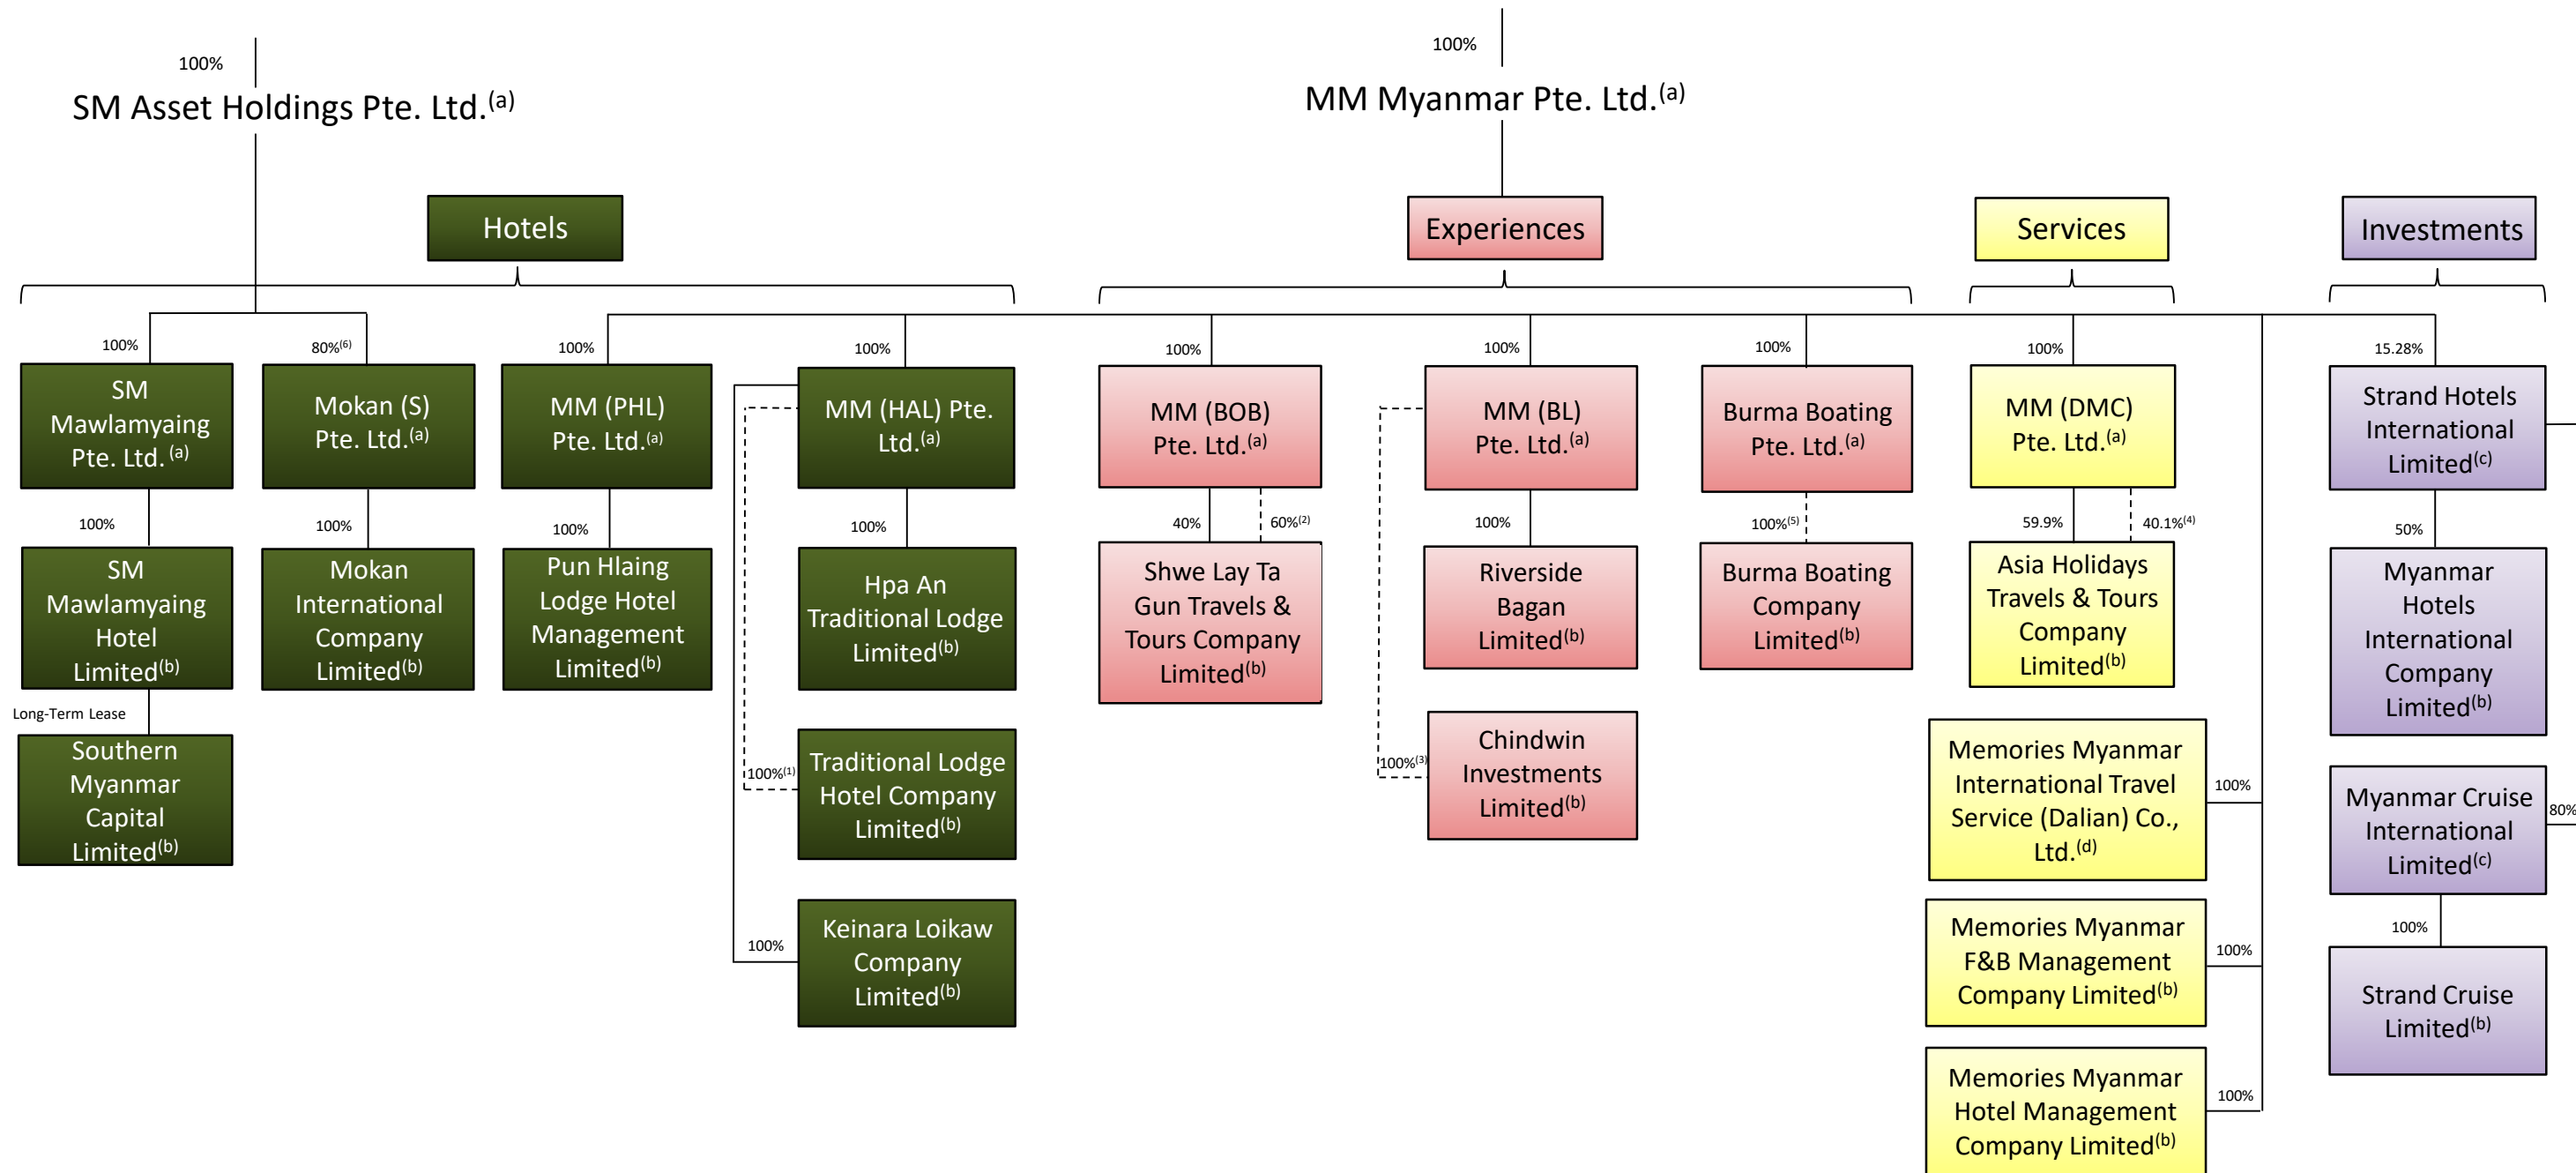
100%

SM Asset Holdings Pte. Ltd.$^{(a)}$

100%

MM Myanmar Pte. Ltd.$^{(a)}$

Hotels

Experiences

Services

Investments

100%

SM Mawlamyaing Pte. Ltd. $^{(a)}$

80%$^{(6)}$

Mokan (S) Pte. Ltd.$^{(a)}$

100%

MM (PHL) Pte. Ltd.$^{(a)}$

100%

MM (HAL) Pte. Ltd.$^{(a)}$

100%

MM (BOB) Pte. Ltd.$^{(a)}$

100%

MM (BL) Pte. Ltd.$^{(a)}$

100%

Burma Boating Pte. Ltd.$^{(a)}$

100%

MM (DMC) Pte. Ltd.$^{(a)}$

15.28%

Strand Hotels International Limited$^{(c)}$

100%

SM Mawlamyaing Hotel Limited$^{(b)}$

100%

Mokan International Company Limited$^{(b)}$

100%

Pun Hlaing Lodge Hotel Management Limited$^{(b)}$

100%

Hpa An Traditional Lodge Limited$^{(b)}$

40%

60%$^{(2)}$

Shwe Lay Ta Gun Travels & Tours Company Limited$^{(b)}$

100%

Riverside Bagan Limited$^{(b)}$

100%$^{(5)}$

Burma Boating Company Limited$^{(b)}$

59.9%

40.1%$^{(4)}$

Asia Holidays Travels & Tours Company Limited$^{(b)}$

50%

Myanmar Hotels International Company Limited$^{(b)}$

Long-Term Lease

Southern Myanmar Capital Limited$^{(b)}$

100%$^{(1)}$

Traditional Lodge Hotel Company Limited$^{(b)}$

100%$^{(3)}$

Chindwin Investments Limited$^{(b)}$

Memories Myanmar International Travel Service (Dalian) Co., Ltd.$^{(d)}$

100%

Myanmar Cruise International Limited$^{(c)}$

80%

100%

Keinara Loikaw Company Limited$^{(b)}$

Memories Myanmar F&B Management Company Limited$^{(b)}$

100%

100%

Strand Cruise Limited$^{(b)}$

Memories Myanmar Hotel Management Company Limited$^{(b)}$

100%